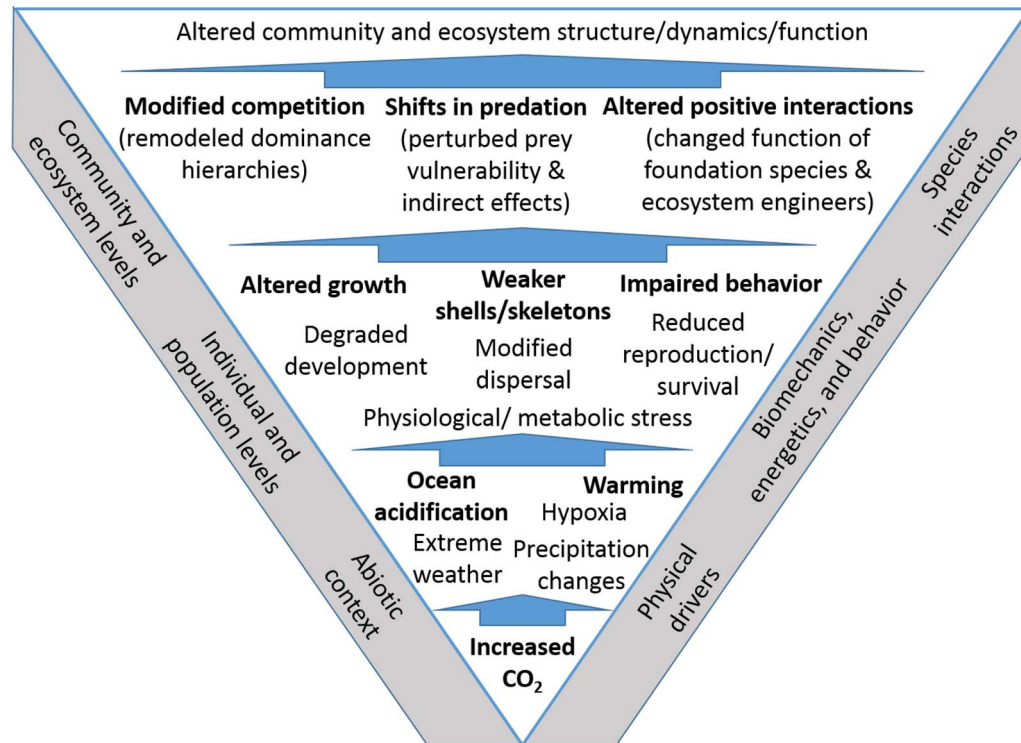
Altered community and ecosystem structure/dynamics/function

Modified competition (remodeled dominance hierarchies)

Shifts in predation (perturbed prey vulnerability & indirect effects)

Altered positive interactions (changed function of foundation species & ecosystem engineers)

Altered growth

Weaker shells/skeletons

Impaired behavior

Degraded development

Modified dispersal

Reduced reproduction/ survival

Physiological/ metabolic stress

Ocean acidification

Warming

Hypoxia

Extreme weather

Precipitation changes

Increased $CO_2$

Community and ecosystem levels

Individual and population levels

Abiotic context

Species interactions

Biomechanics, energetics, and behavior

Physical drivers